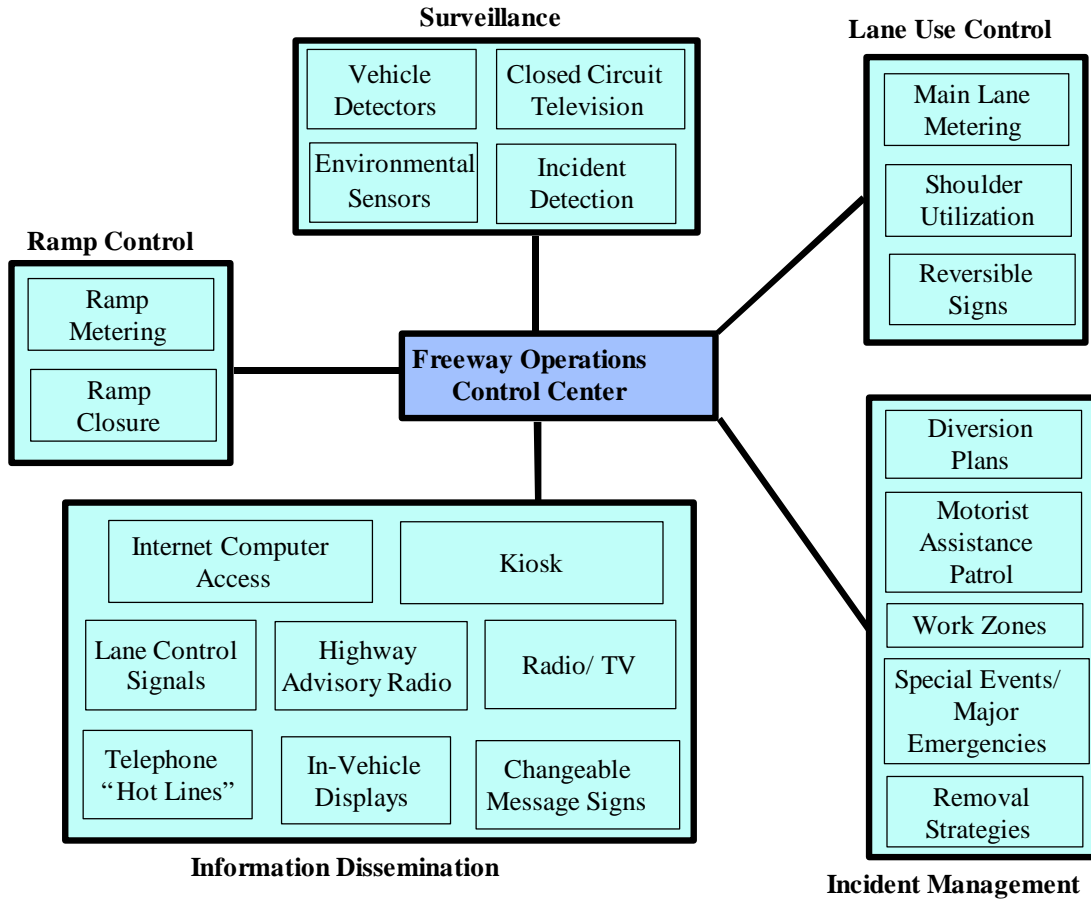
Surveillance

Vehicle Detectors

Closed Circuit Television

Environmental Sensors

Incident Detection

Lane Use Control

Main Lane Metering

Shoulder Utilization

Reversible Signs

Ramp Control

Ramp Metering

Ramp Closure

Freeway Operations Control Center

Diversion Plans

Motorist Assistance Patrol

Work Zones

Special Events/ Major Emergencies

Removal Strategies

Incident Management

Internet Computer Access

Kiosk

Lane Control Signals

Highway Advisory Radio

Radio/ TV

Telephone "Hot Lines"

In-Vehicle Displays

Changeable Message Signs

Information Dissemination